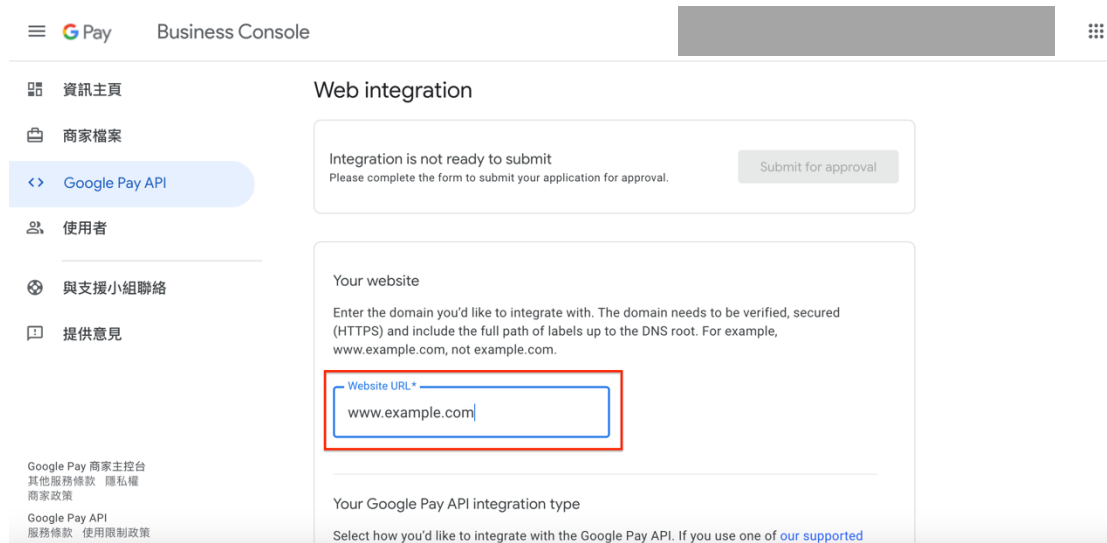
G Pay Business Console

資訊主頁

商家檔案

Google Pay API

使用者

與支援小組聯絡

提供意見

Google Pay 商家主控台
其他服務條款 隱私權
商家政策

Google Pay API
服務條款 使用限制政策

Web integration

Integration is not ready to submit
Please complete the form to submit your application for approval.

Submit for approval

Your website

Enter the domain you'd like to integrate with. The domain needs to be verified, secured (HTTPS) and include the full path of labels up to the DNS root. For example, www.example.com, not example.com.

Website URL*
www.example.com

Your Google Pay API integration type

Select how you'd like to integrate with the Google Pay API. If you use one of our supported